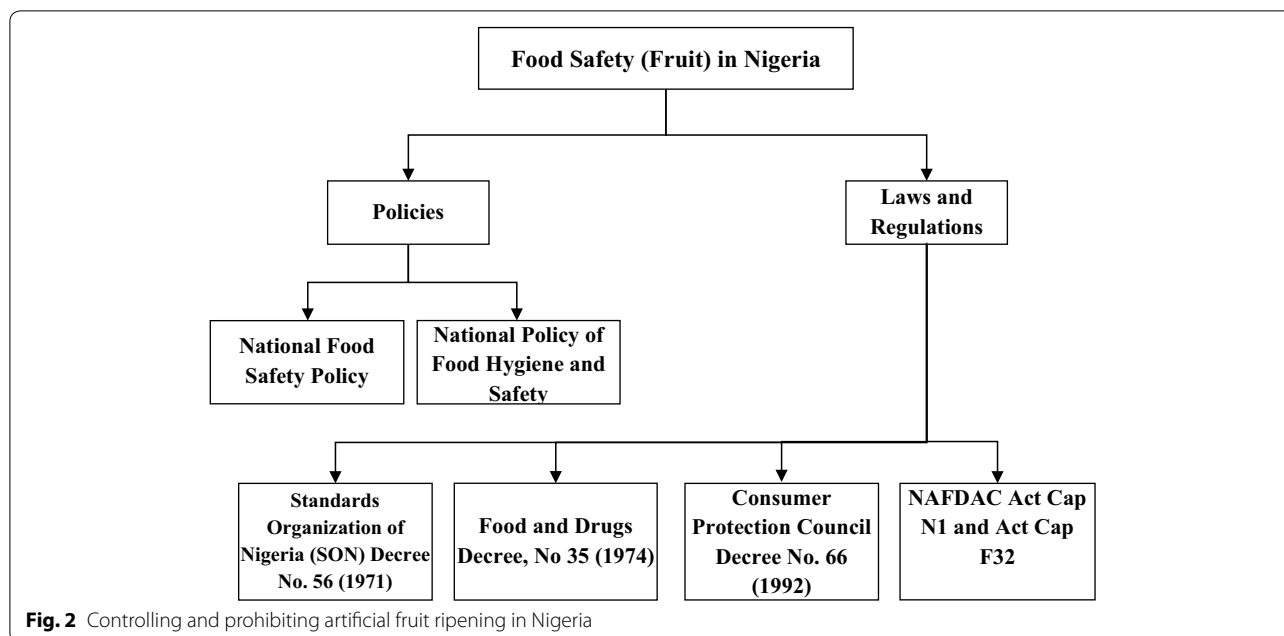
Food Safety (Fruit) in Nigeria

Policies

Laws and Regulations

National Food Safety Policy

National Policy of Food Hygiene and Safety

Standards Organization of Nigeria (SON) Decree No. 56 (1971)

Food and Drugs Decree, No 35 (1974)

Consumer Protection Council Decree No. 66 (1992)

NAFDAC Act Cap N1 and Act Cap F32

**Fig. 2** Controlling and prohibiting artificial fruit ripening in Nigeria